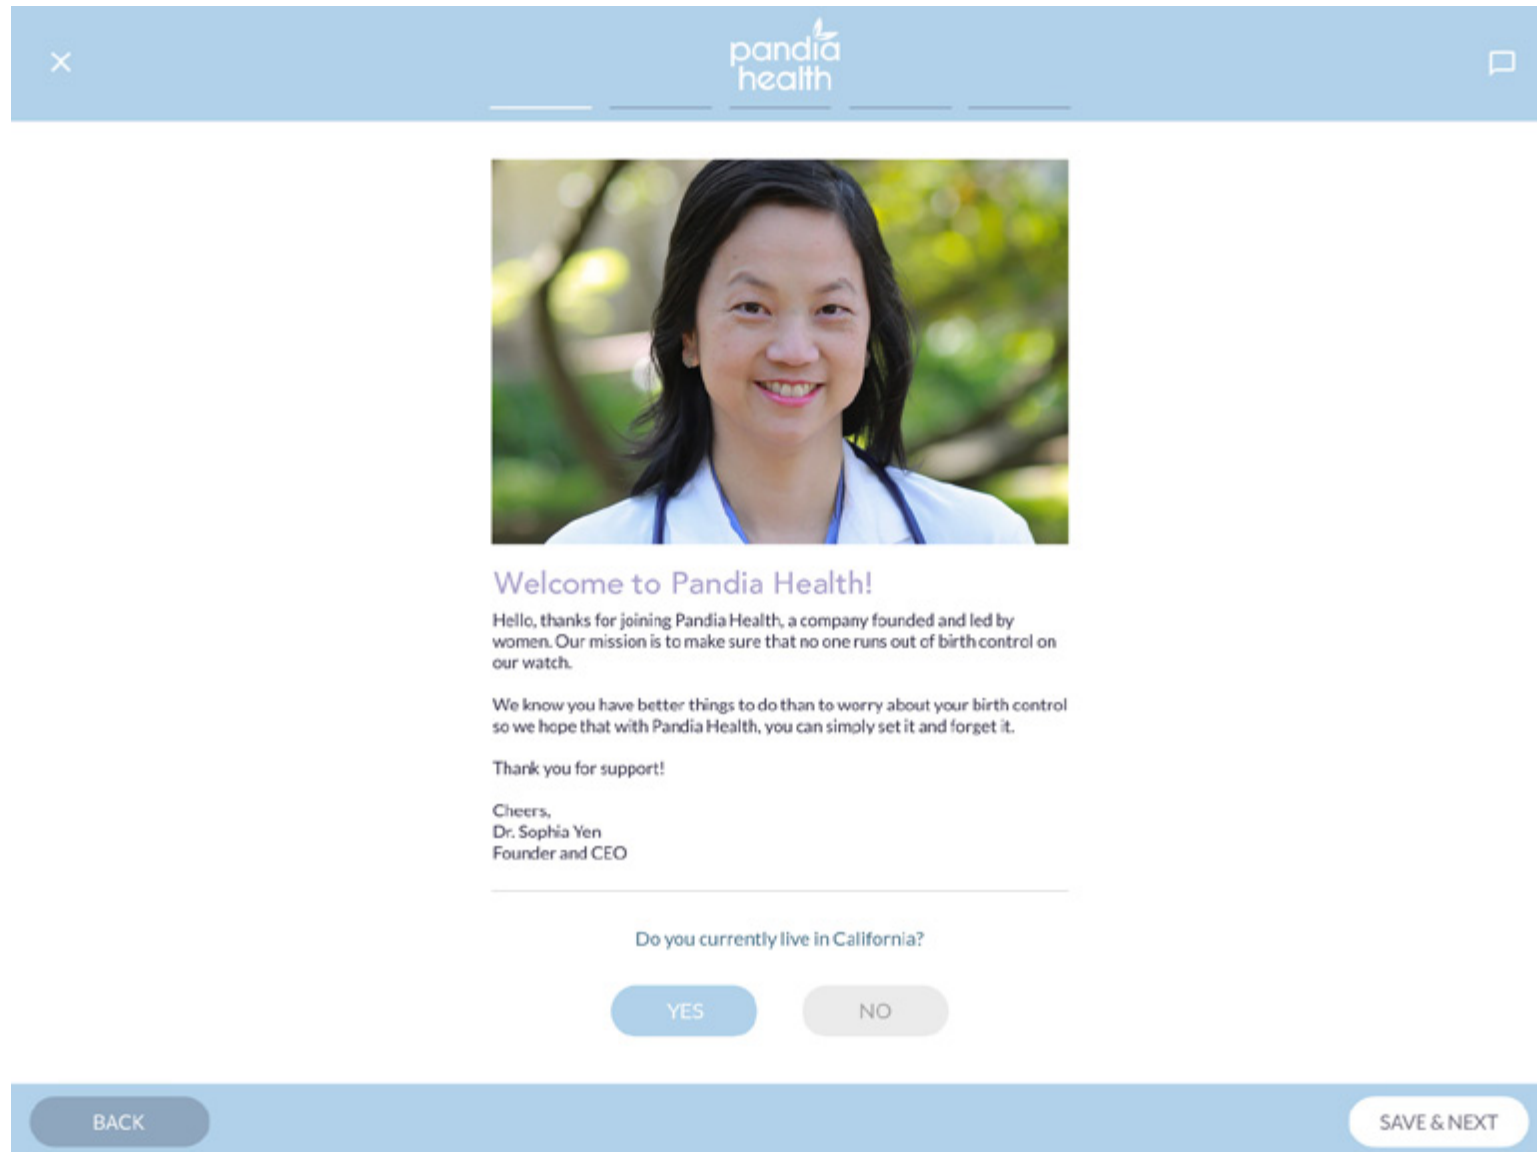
pandia health

Welcome to Pandia Health!

Hello, thanks for joining Pandia Health, a company founded and led by women. Our mission is to make sure that no one runs out of birth control on our watch.

We know you have better things to do than to worry about your birth control so we hope that with Pandia Health, you can simply set it and forget it.

Thank you for support!

Cheers,
Dr. Sophia Yen
Founder and CEO

Do you currently live in California?

YES NO

BACK

SAVE & NEXT